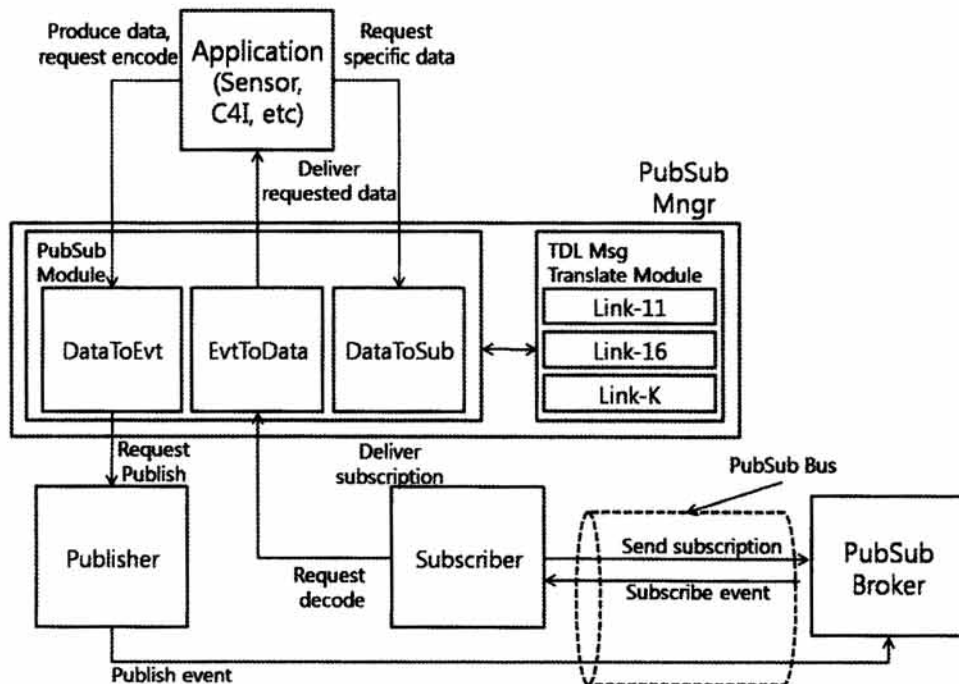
Produce data, request encode

Application (Sensor, C4I, etc)

Request specific data

Deliver requested data

PubSub Mngr

PubSub Module

DataToEvt

EvtToData

DataToSub

TDL Msg Translate Module

Link-11

Link-16

Link-K

Request Publish

Deliver subscription

PubSub Bus

Publisher

Request decode

Subscriber

Send subscription

Subscribe event

PubSub Broker

Publish event